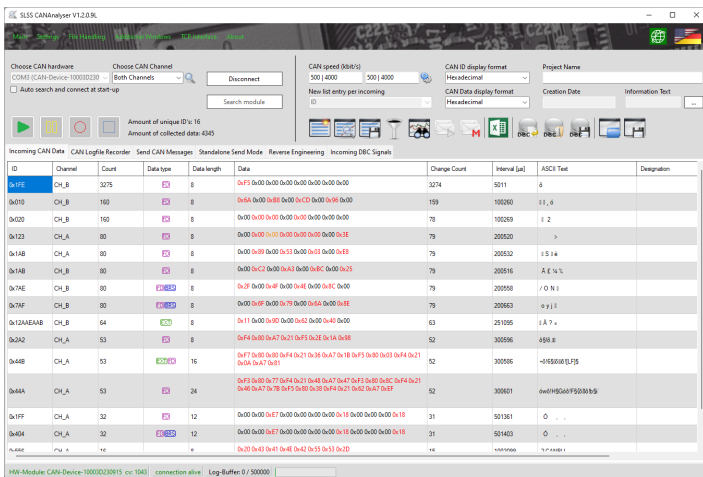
SLSS CANAnalyser V1.2.0.9L

Main Settings File Handling Application Windows TCP Interface About

Choose CAN hardware
COM3 (CAN-Device-10003D230
Auto search and connect at start-up

Choose CAN Channel
Both Channels

Disconnect

Search module

Amount of unique ID's: 16
Amount of collected data: 4345

CAN speed (kbit/s)
500 | 4000
500 | 4000

New list entry per incoming
ID

CAN ID display format
Hexadecimal

CAN Data display format
Hexadecimal

Project Name

Creation Date

Information Text

Incoming CAN Data | CAN Logfile Recorder | Send CAN Messages | Standalone Send Mode | Reverse Engineering | Incoming DBC Signals

| ID | Channel | Count | Data type | Data length | Data | Change Count | Interval [µs] | ASCII Text | Designation |
|---|---|---|---|---|---|---|---|---|---|
| 0x1FE | CH_B | 3275 | | 8 | 0xF5 0x00 0x00 0x00 0x00 0x00 0x00 0x00 | 3274 | 5011 | õ | |
| 0x010 | CH_B | 160 | | 8 | 0x6A 0x00 0x88 0x00 0xCD 0x00 0x96 0x00 | 159 | 100260 | j . Í . | |
| 0x020 | CH_B | 160 | | 8 | 0x00 0x00 0x00 0x00 0x00 0x00 0x00 0x00 | 78 | 100269 | | |
| 0x123 | CH_A | 80 | | 8 | 0x00 0x00 0x00 0x00 0x00 0x00 0x00 0x3E | 79 | 200520 | > | |
| 0x1AB | CH_B | 80 | | 8 | 0x00 0x89 0x00 0x53 0x00 0x03 0x00 0xE8 | 79 | 200532 | S è | |
| 0x1AB | CH_A | 80 | | 8 | 0x00 0xC2 0x00 0xA3 0x00 0xBC 0x00 0x25 | 79 | 200516 | Â £ ¼ % | |
| 0x7AE | CH_B | 80 | | 8 | 0x2F 0x00 0x4F 0x00 0x4E 0x00 0x8C 0x00 | 79 | 200558 | / O N | |
| 0x7AF | CH_B | 80 | | 8 | 0x00 0x6F 0x00 0x79 0x00 0x6A 0x00 0xEE | 79 | 200663 | o y j î | |
| 0x12AAEAAB | CH_B | 64 | | 8 | 0x11 0x00 0x0D 0x00 0x62 0x00 0x40 0x00 | 63 | 251095 | b @ | |
| 0x2A2 | CH_A | 53 | | 8 | 0xF4 0x80 0xA7 0x21 0xF5 0x2E 0x1A 0x9B | 52 | 300596 | ô§!õ. | |
| 0x44B | CH_A | 53 | | 16 | 0xF7 0x80 0x80 0xF4 0x21 0x36 0xA7 0x1B 0xF5 0x80 0x03 0xF4 0x21 0x0A 0xA7 0x81 | 52 | 300586 | ÷ô!6§õô!§ | |
| 0x44A | CH_A | 53 | | 24 | 0xF3 0x80 0x77 0xF4 0x21 0x48 0xA7 0x47 0xF3 0x80 0x8C 0xF4 0x21 0x46 0xA7 0x7B 0xF5 0x80 0x38 0xF4 0x21 0x62 0xA7 0xBF | 52 | 300601 | | |
| 0x1FF | CH_A | 32 | | 12 | 0x00 0x00 0xE7 0x00 0x00 0x00 0x00 0x18 0x00 0x00 0x00 0x18 | 31 | 501361 | ç | |
| 0x404 | CH_A | 32 | | 12 | 0x00 0x00 0xE7 0x00 0x00 0x00 0x00 0x18 0x00 0x00 0x00 0x18 | 31 | 501403 | ç | |
| 0x5FF | CH_A | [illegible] | | 8 | 0x20 0x43 0x41 0x4E 0x42 0x55 0x53 0x2D | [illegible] | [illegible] | CANBU | |

HW-Module: CAN-Device-10003D230915 cv: 1043 connection alive Log-Buffer: 0 / 500000